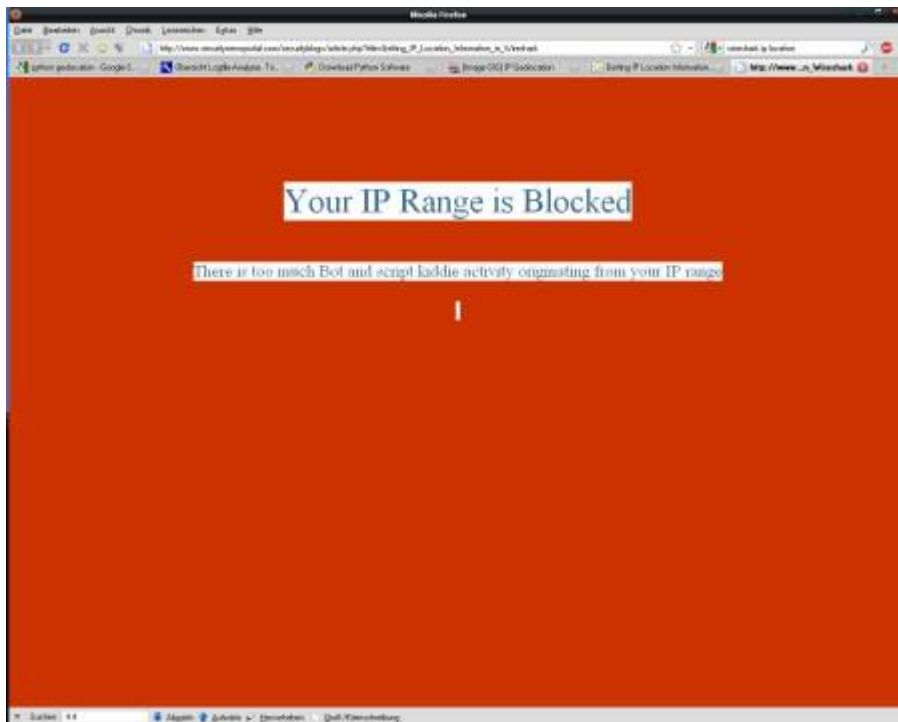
Mozilla Firefox

Datei Bearbeiten Ansicht Chronik Lesezeichen Extras Hilfe

http://www.securityemporium.com/securityblogs/article.php?title=Setting_IP_Location_Information_in_Wireshark

wireshark ip location

python geolocation - Google S... Blueshift Logfile Analysis To... Download Python Software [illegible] IP Geolocation Setting IP Location Information... http://www...in_Wireshark

Your IP Range is Blocked

There is too much Bot and script kiddie activity originating from your IP range

Suchen: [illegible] Abwärts Aufwärts Hervorheben Groß-/Kleinschreibung